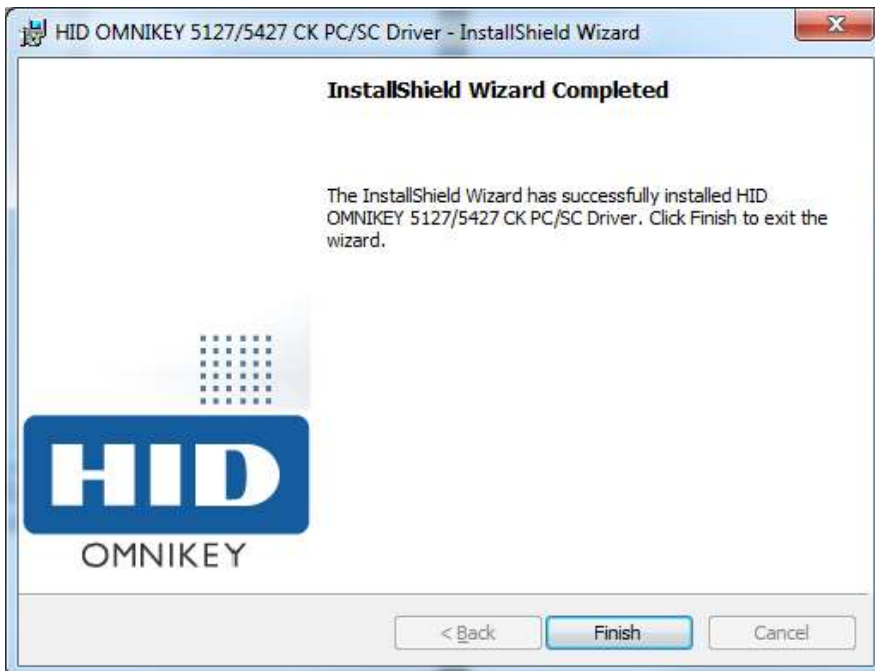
HID OMNIKEY 5127/5427 CK PC/SC Driver - InstallShield Wizard

InstallShield Wizard Completed

The InstallShield Wizard has successfully installed HID OMNIKEY 5127/5427 CK PC/SC Driver. Click Finish to exit the wizard.

HID

OMNIKEY

< Back

Finish

Cancel